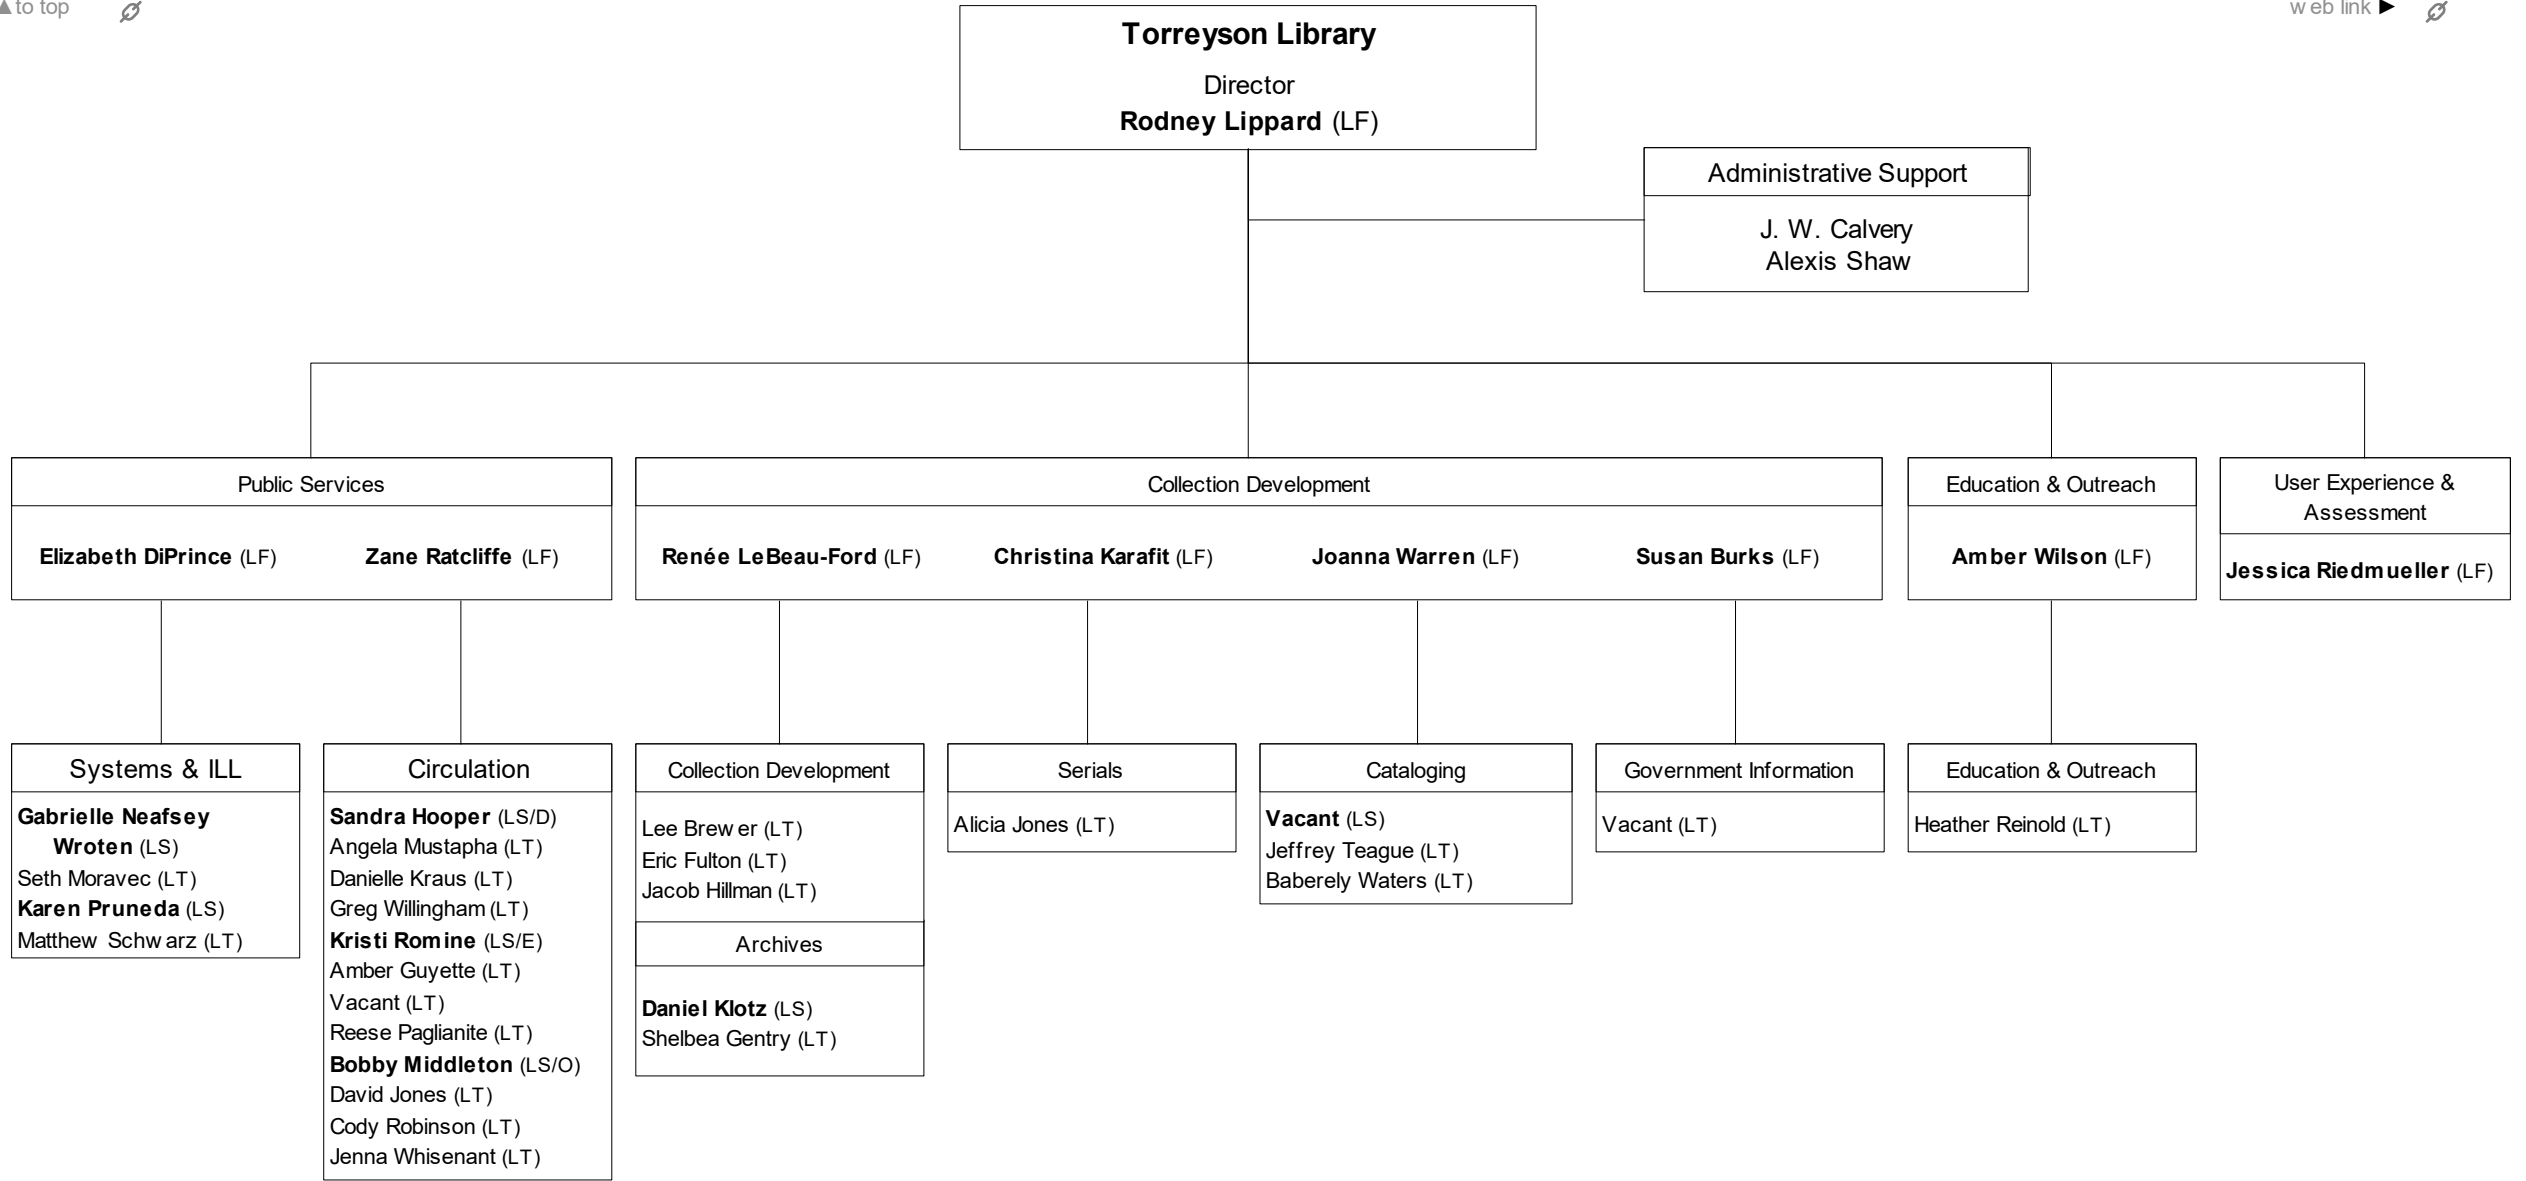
▲to top

web link ▶

Torreyson Library

Director

Rodney Lippard (LF)

Administrative Support

J. W. Calvery
Alexis Shaw

Public Services

Elizabeth DiPrince (LF)

Zane Ratcliffe (LF)

Collection Development

Renée LeBeau-Ford (LF)

Christina Karafit (LF)

Joanna Warren (LF)

Susan Burks (LF)

Education & Outreach

Amber Wilson (LF)

User Experience & Assessment

Jessica Riedmueller (LF)

Systems & ILL

Gabrielle Neafsey Wroten (LS)
Seth Moravec (LT)
Karen Pruneda (LS)
Matthew Schwarz (LT)

Circulation

Sandra Hooper (LS/D)
Angela Mustapha (LT)
Danielle Kraus (LT)
Greg Willingham (LT)
Kristi Romine (LS/E)
Amber Guyette (LT)
Vacant (LT)
Reese Paglianite (LT)
Bobby Middleton (LS/O)
David Jones (LT)
Cody Robinson (LT)
Jenna Whisenant (LT)

Collection Development

Lee Brewer (LT)
Eric Fulton (LT)
Jacob Hillman (LT)

Archives

Daniel Klotz (LS)
Shelbea Gentry (LT)

Serials

Alicia Jones (LT)

Cataloging

Vacant (LS)
Jeffrey Teague (LT)
Baberely Waters (LT)

Government Information

Vacant (LT)

Education & Outreach

Heather Reinold (LT)